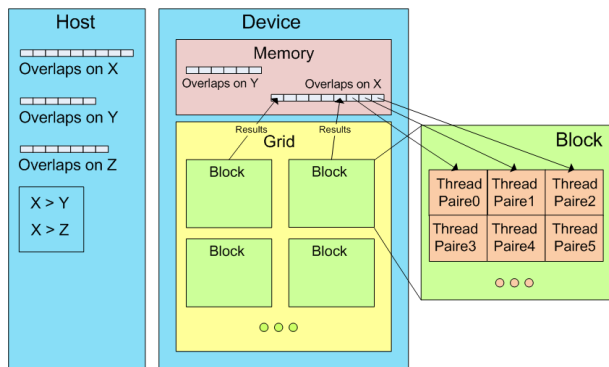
Host

Overlaps on X

Overlaps on Y

Overlaps on Z

X > Y

X > Z

Device

Memory

Overlaps on Y

Overlaps on X

Results

Results

Grid

Block

Block

Block

Block

Block

| Thread Paire0 | Thread Paire1 | Thread Paire2 |
|---|---|---|
| Thread Paire3 | Thread Paire4 | Thread Paire5 |